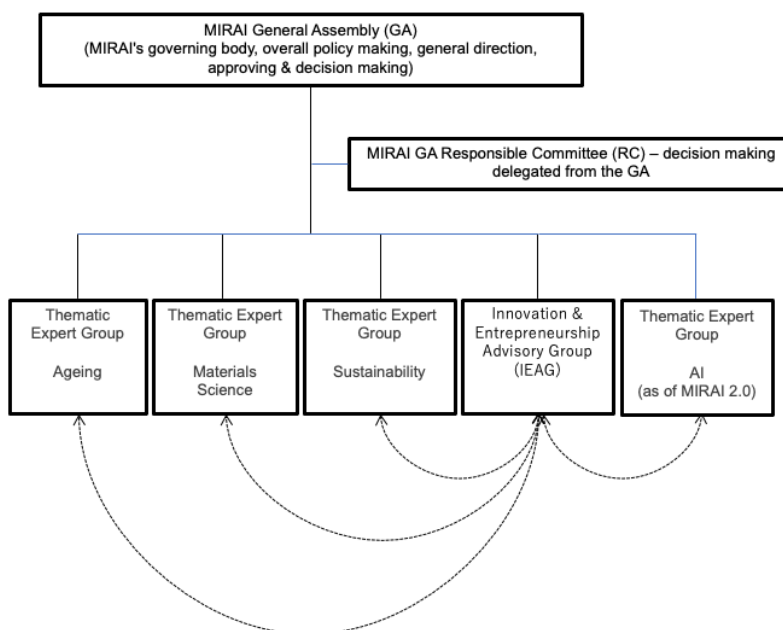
MIRAI General Assembly (GA)
(MIRAI's governing body, overall policy making, general direction, approving & decision making)

MIRAI GA Responsible Committee (RC) – decision making delegated from the GA

Thematic Expert Group

Ageing

Thematic Expert Group

Materials Science

Thematic Expert Group

Sustainability

Innovation & Entrepreneurship Advisory Group (IEAG)

Thematic Expert Group

AI
(as of MIRAI 2.0)